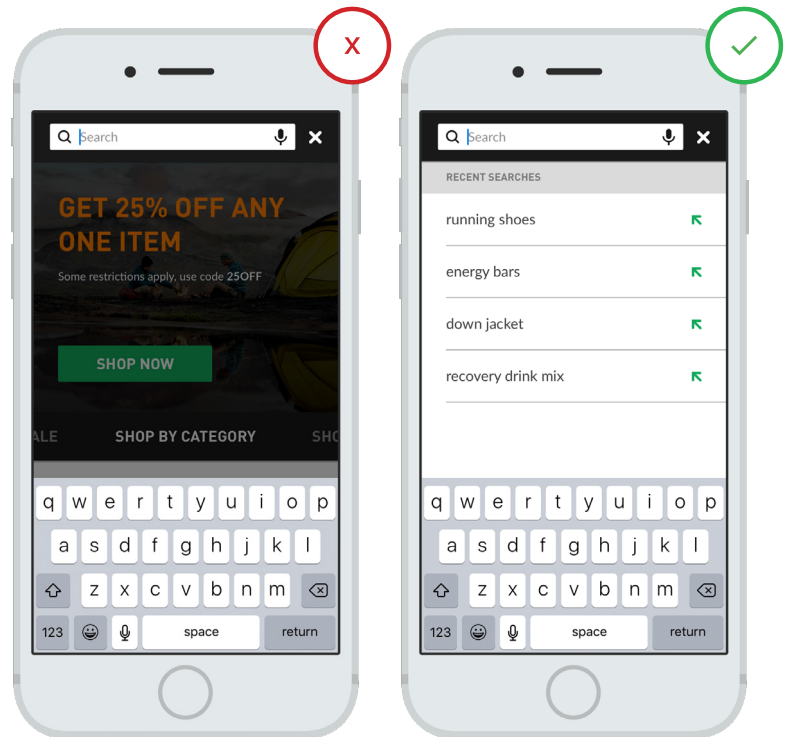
x

Search

GET 25% OFF ANY ONE ITEM

Some restrictions apply, use code 25OFF

SHOP NOW

ALE SHOP BY CATEGORY SHO

q w e r t y u i o p
a s d f g h j k l
z x c v b n m
123 space return

Search

RECENT SEARCHES

running shoes

energy bars

down jacket

recovery drink mix

q w e r t y u i o p
a s d f g h j k l
z x c v b n m
123 space return